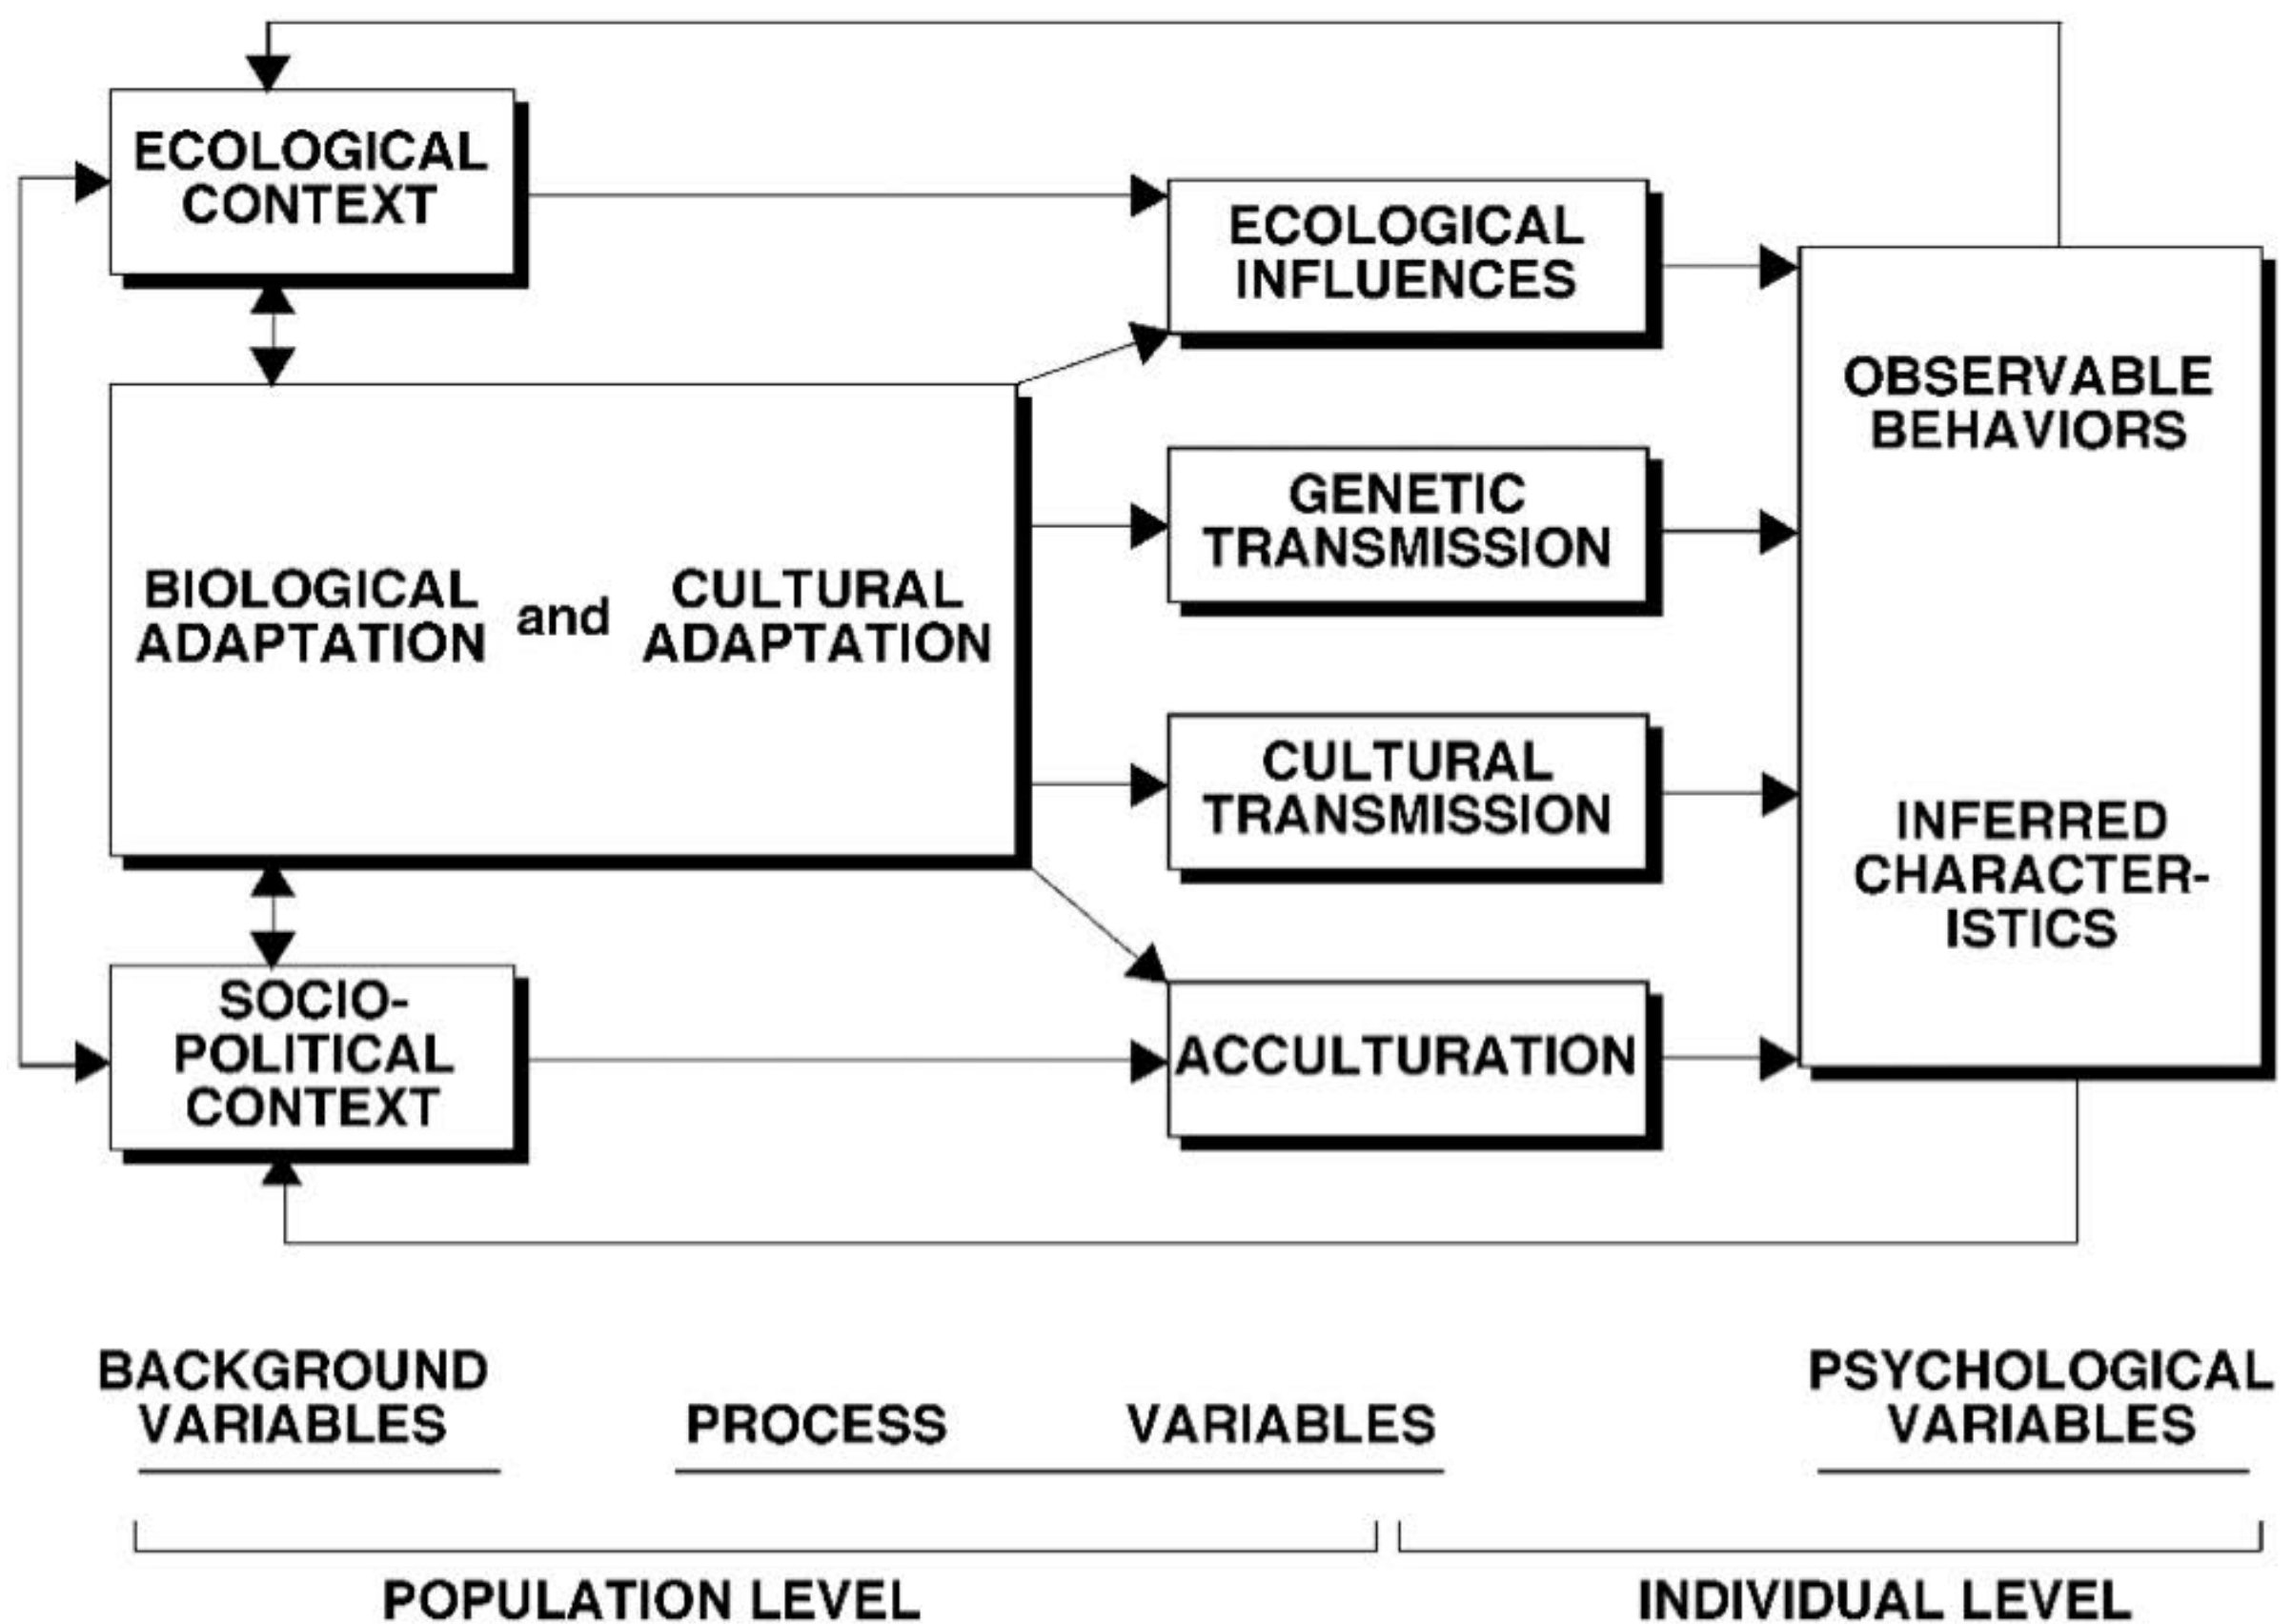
ECOLOGICAL CONTEXT

ECOLOGICAL INFLUENCES

OBSERVABLE BEHAVIORS

GENETIC TRANSMISSION

BIOLOGICAL ADAPTATION and CULTURAL ADAPTATION

CULTURAL TRANSMISSION

INFERRED CHARACTER-ISTICS

SOCIO-POLITICAL CONTEXT

ACCULTURATION

BACKGROUND VARIABLES

PROCESS VARIABLES

PSYCHOLOGICAL VARIABLES

POPULATION LEVEL

INDIVIDUAL LEVEL